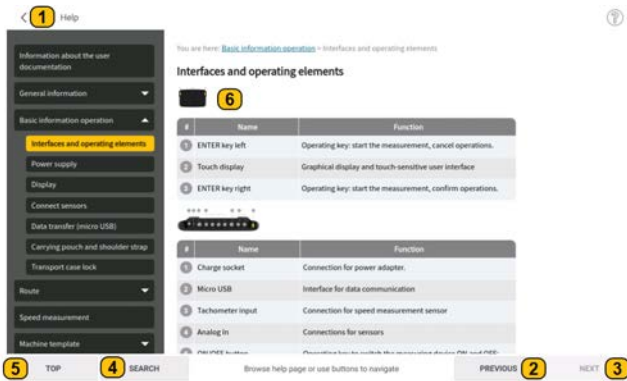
< 1 Help

Information about the user documentation

General information

Basic information operation

Interfaces and operating elements

Power supply

Display

Connect sensors

Data transfer (micro USB)

Carrying pouch and shoulder strap

Transport case lock

Route

Speed measurement

Machine template

You are here: Basic information operation > Interfaces and operating elements

Interfaces and operating elements

6

| # | Name | Function |
|---|---|---|
| 1 | ENTER key left | Operating key: start the measurement, cancel operations. |
| 2 | Touch display | Graphical display and touch-sensitive user interface |
| 3 | ENTER key right | Operating key: start the measurement, confirm operations. |

| # | Name | Function |
|---|---|---|
| 1 | Charge socket | Connection for power adapter. |
| 2 | Micro USB | Interface for data communication |
| 3 | Tachometer input | Connection for speed measurement sensor |
| 4 | Analog In | Connections for sensors |
| 5 | ON/OFF button | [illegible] |

5 TOP 4 SEARCH Browse help page or use buttons to navigate PREVIOUS 2 NEXT 3